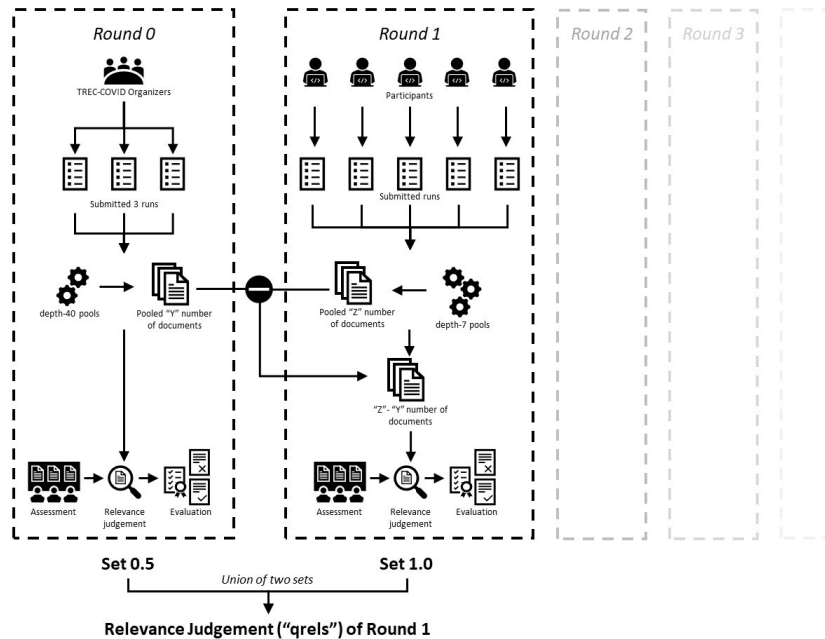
Round 0

TREC-COVID Organizers

Submitted 3 runs

depth-40 pools

Pooled "Y" number of documents

Assessment

Relevance judgement

Evaluation

Round 1

Participants

Submitted runs

Pooled "Z" number of documents

depth-7 pools

"Z"- "Y" number of documents

Assessment

Relevance judgement

Evaluation

Round 2

Round 3

Set 0.5

Union of two sets

Set 1.0

Relevance Judgement ("qrels") of Round 1